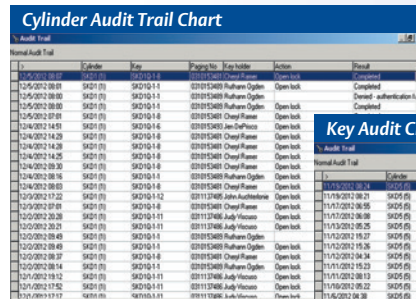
Cylinder Audit Trail Chart

Audit Trail

Normal Audit Trail

| > | Cylinder | Key | Paging No | Key holder | Action | Result |
|---|---|---|---|---|---|---|
| 12/5/2012 08:07 | SKD1 (1) | SKD1G-1-8 | 0310153491 | Cheryl Rainer | Open lock | Completed |
| 12/5/2012 08:01 | SKD1 (1) | SKD1G-1-1 | 0310153489 | Ruthann Ogden | Open lock | Completed |
| 12/5/2012 08:00 | SKD1 (1) | SKD1G-1-1 | 0310153489 | Ruthann Ogden | | Denied - authentication k |
| 12/5/2012 08:00 | SKD1 (1) | SKD1G-1-1 | 0310153489 | Ruthann Ogden | Open lock | Completed |
| 12/5/2012 07:01 | SKD1 (1) | SKD1G-1-1 | 0310153489 | Ruthann Ogden | Open lock | |
| 12/4/2012 14:51 | SKD1 (1) | SKD1G-1-6 | 0310153493 | Jen DePrisco | Open lock | |
| 12/4/2012 14:39 | SKD1 (1) | SKD1G-1-8 | 0310153491 | Cheryl Rainer | Open lock | |
| 12/4/2012 14:38 | SKD1 (1) | SKD1G-1-1 | 0310153489 | Ruthann Ogden | Open lock | |
| 12/4/2012 14:25 | SKD1 (1) | SKD1G-1-8 | 0310153491 | Cheryl Rainer | Open lock | |
| 12/4/2012 14:25 | SKD1 (1) | SKD1G-1-8 | 0310153491 | Cheryl Rainer | Open lock | |
| 12/4/2012 08:16 | SKD1 (1) | SKD1G-1-8 | 0310153491 | Cheryl Rainer | Open lock | |
| 12/4/2012 08:03 | SKD1 (1) | SKD1G-1-8 | 0310153491 | Cheryl Rainer | Open lock | |
| 12/3/2012 17:22 | SKD1 (1) | SKD1G-1-12 | 0310153478 | John Auchterlonie | Open lock | |
| 12/3/2012 20:21 | SKD1 (1) | SKD1G-1-8 | 0310153491 | Cheryl Rainer | Open lock | |
| 12/3/2012 20:21 | SKD1 (1) | SKD1G-1-11 | 0311137486 | Judy Viscuso | Open lock | |
| 12/3/2012 09:49 | SKD1 (1) | SKD1G-1-1 | 0310153489 | Ruthann Ogden | Open lock | |
| 12/3/2012 09:49 | SKD1 (1) | SKD1G-1-11 | 0311137486 | Judy Viscuso | Open lock | |
| 12/3/2012 08:37 | SKD1 (1) | SKD1G-1-8 | 0310153491 | Cheryl Rainer | Open lock | |
| 12/3/2012 08:37 | SKD1 (1) | SKD1G-1-8 | 0310153491 | Cheryl Rainer | Open lock | |
| 12/2/2012 08:14 | SKD1 (1) | SKD1G-1-1 | 0310153489 | Ruthann Ogden | Open lock | |
| 12/1/2012 19:12 | SKD1 (1) | SKD1G-1-11 | 0311137486 | Judy Viscuso | Open lock | |
| 12/1/2012 17:52 | SKD1 (1) | SKD1G-1-1 | 0310153489 | Ruthann Ogden | Open lock | |
| 12/1/2012 17:17 | SKD1 (1) | SKD1G-1-1 | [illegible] | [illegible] | Open lock | |

Key Audit C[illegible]

Audit Trail

Normal Audit Trail

| > | Cylinder |
|---|---|
| 11/19/2012 08:24 | SKD5 (5) |
| 11/19/2012 08:21 | SKD5 (5) |
| 11/16/2012 07:06 | SKD5 (5) |
| 11/13/2012 06:03 | SKD5 (5) |
| 11/13/2012 05:25 | SKD5 (5) |
| 11/13/2012 05:21 | SKD5 (5) |
| 11/12/2012 15:26 | SKD5 (5) |
| 11/12/2012 15:26 | SKD5 (5) |
| 11/12/2012 04:34 | SKD5 (5) |
| 11/11/2012 15:23 | SKD5 (5) |
| 11/11/2012 15:20 | SKD5 (5) |
| 11/11/2012 04:38 | SKD5 (5) |
| 11/6/2012 08:21 | SKD5 (5) |